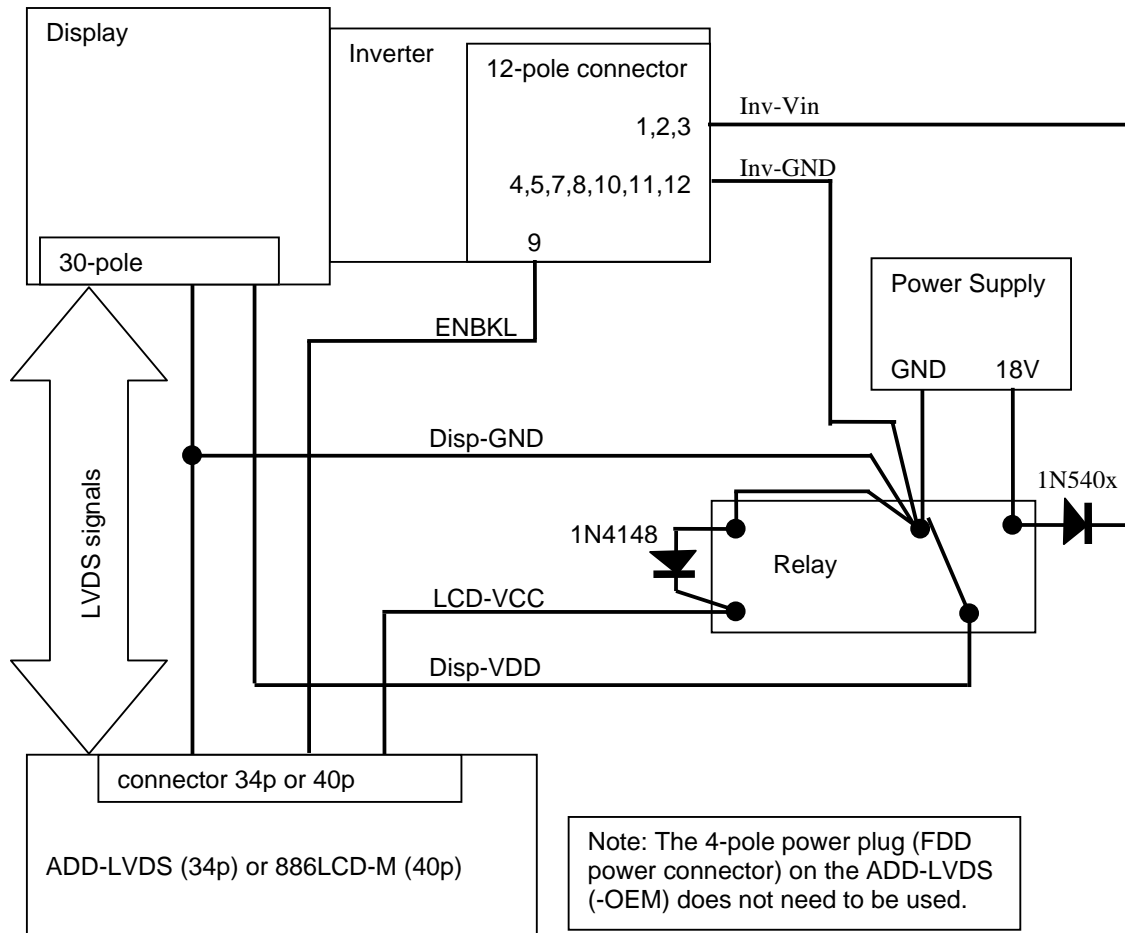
Display

Inverter

12-pole connector

1,2,3

Inv-Vin

4,5,7,8,10,11,12

Inv-GND

9

30-pole

Power Supply

ENBKL

GND

18V

LVDS signals

Disp-GND

1N540x

1N4148

Relay

LCD-VCC

Disp-VDD

connector 34p or 40p

ADD-LVDS (34p) or 886LCD-M (40p)

Note: The 4-pole power plug (FDD power connector) on the ADD-LVDS (-OEM) does not need to be used.